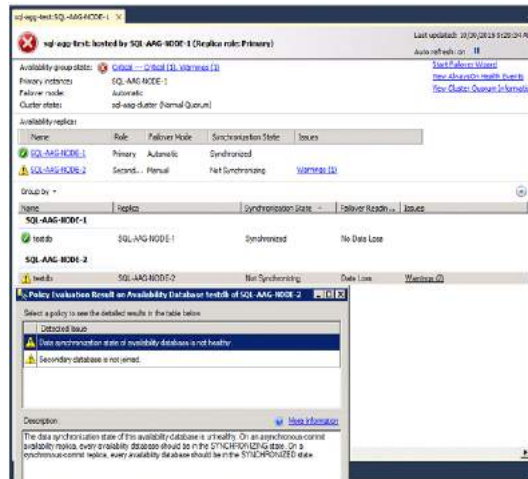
sql-agg-test:SQL-AAG-NODE-1 ×

sql-agg-test: hosted by SQL-AAG-NODE-1 (Replica role: Primary)

Last updated: 10/29/2019 8:20:04 P
Auto refresh: on

Availability group state: Critical — Critical (1), Warnings (1)
Primary instance: SQL-AAG-NODE-1
Failover mode: Automatic
Cluster state: sql-aag-cluster (Normal Quorum)

Start Failover Wizard
View AlwaysOn Health Events
View Cluster Quorum Informati

Availability replicas

| Name | Role | Failover Mode | Synchronization State | Issues |
|---|---|---|---|---|
| SQL-AAG-NODE-1 | Primary | Automatic | Synchronized | |
| SQL-AAG-NODE-2 | Second... | Manual | Not Synchronizing | Warnings (1) |

Group by

| Name | Replica | Synchronization State | Failover Readin... | Issues |
|---|---|---|---|---|
| SQL-AAG-NODE-1 | | | | |
| testdb | SQL-AAG-NODE-1 | Synchronized | No Data Loss | |
| SQL-AAG-NODE-2 | | | | |
| testdb | SQL-AAG-NODE-2 | Not Synchronizing | Data Loss | Warnings (2) |

Policy Evaluation Result on Availability Database testdb of SQL-AAG-NODE-2

Select a policy to see the detailed results in the table below.

Detected Issue
Data synchronization state of availability database is not healthy.
Secondary database is not joined.

Description: More information

The data synchronization state of this availability database is unhealthy. On an asynchronous-commit availability replica, every availability database should be in the SYNCHRONIZING state. On a synchronous-commit replica, every availability database should be in the SYNCHRONIZED state.